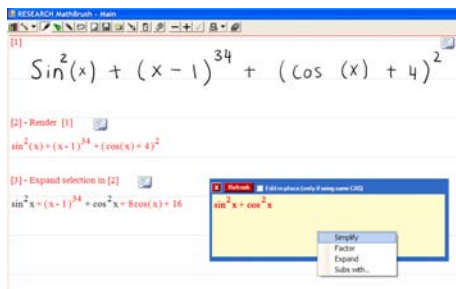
RESEARCH MathBrush - Main

[1]

$\sin^2(x) + (x-1)^{34} + (\cos(x)+4)^2$

[2] - Render [1]

$\sin^2(x) + (x-1)^{34} + (\cos(x)+4)^2$

[3] - Expand selection in [2]

$\sin^2 x + (x-1)^{34} + \cos^2 x + 8\cos(x) + 16$

X Refresh Edit in place (only if using same CAS)

$\sin^2 x + \cos^2 x$

Simplify
Factor
Expand
Subs with...